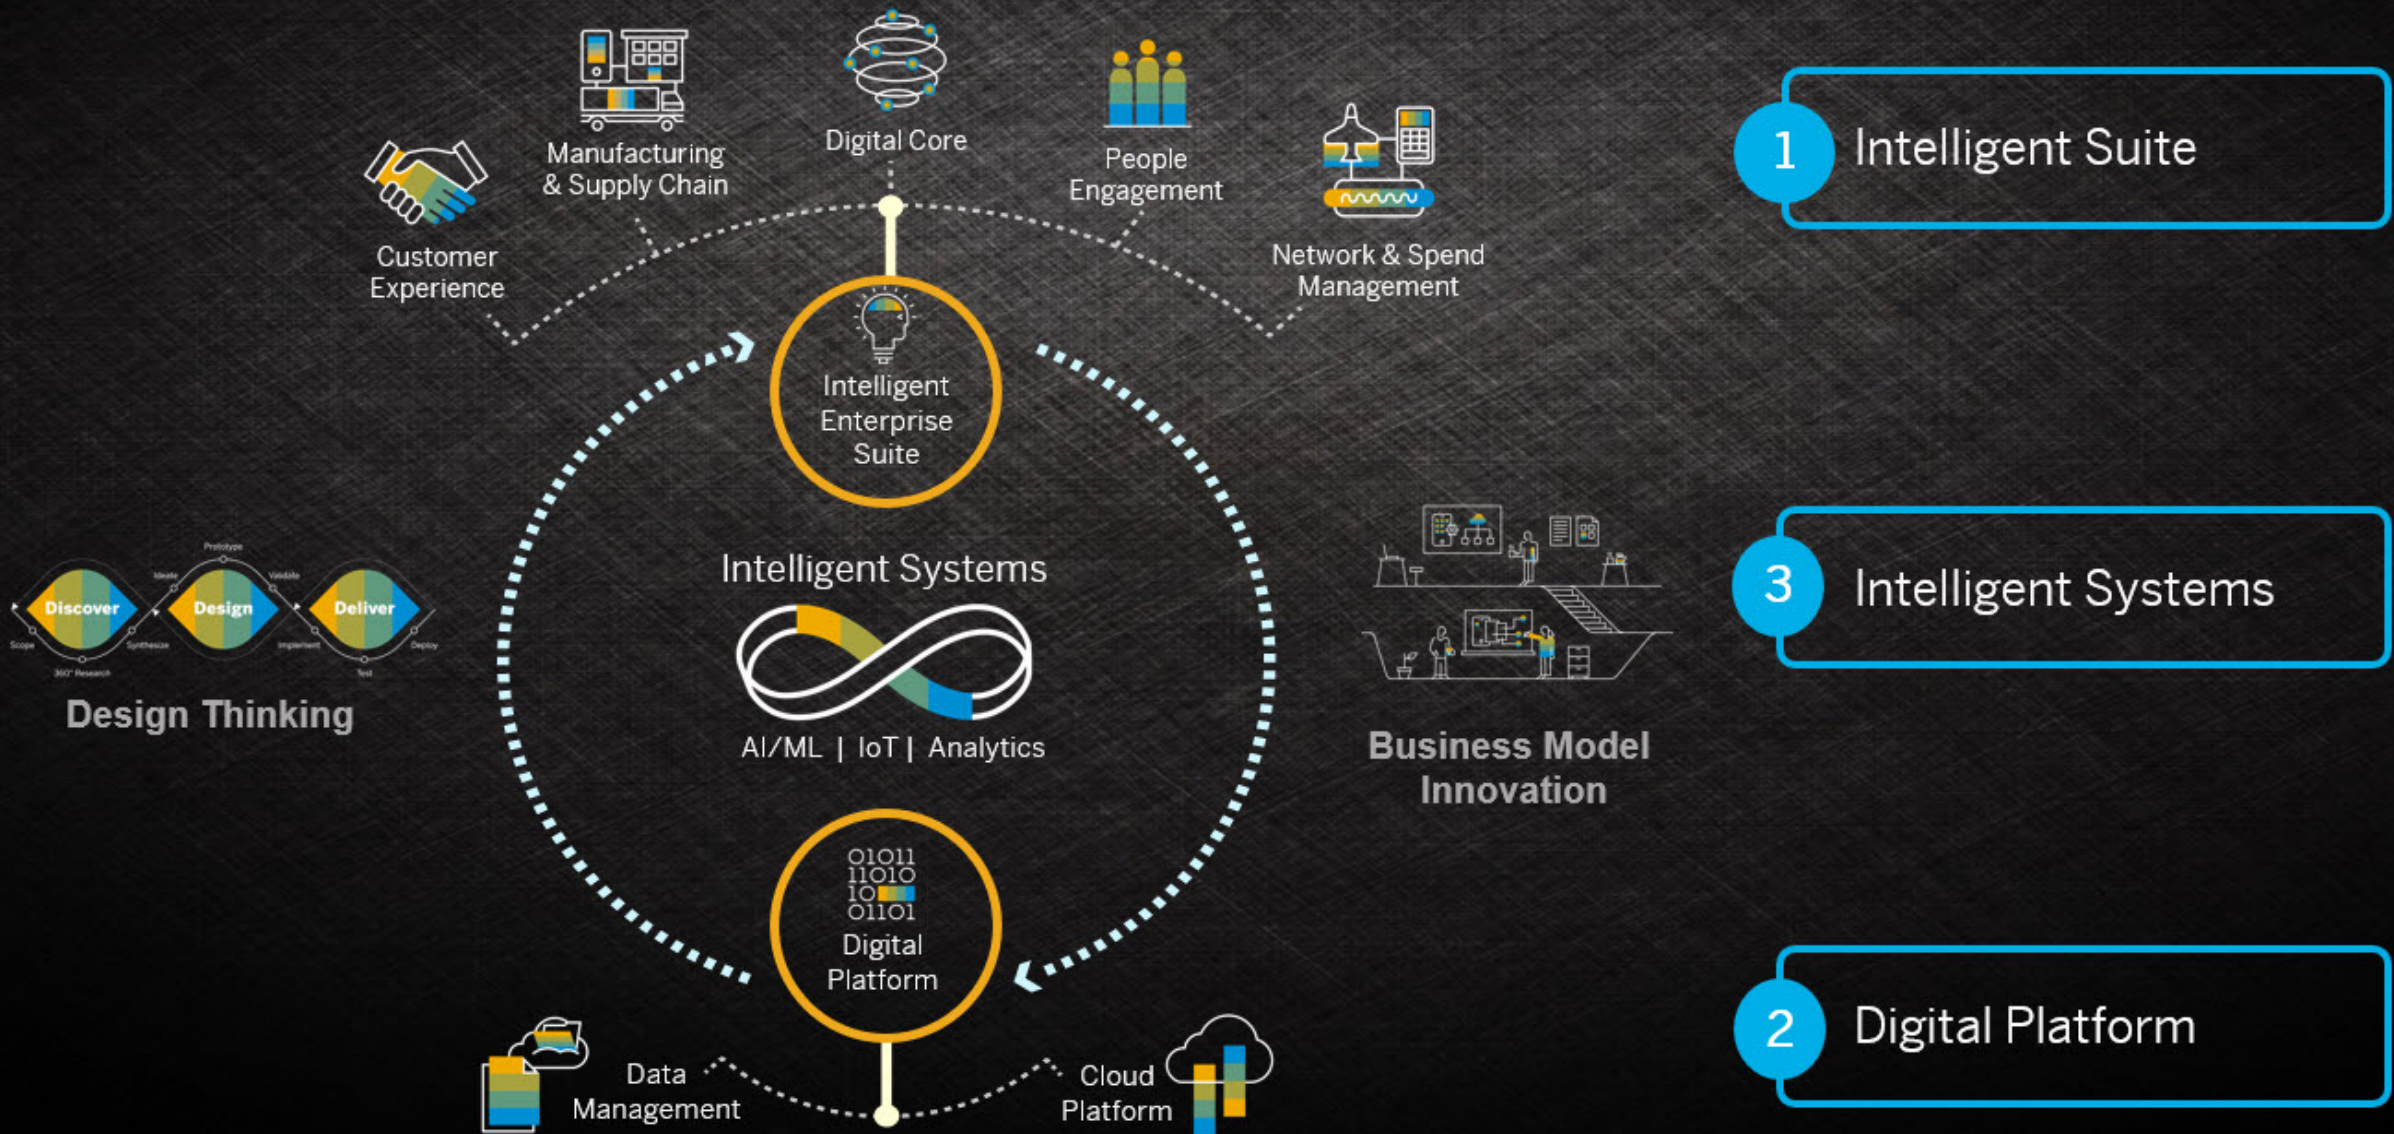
Customer Experience

Manufacturing & Supply Chain

Digital Core

People Engagement

Network & Spend Management

1 Intelligent Suite

Intelligent Enterprise Suite

Prototype
Ideate
Validate
Discover
Design
Deliver
Scope
Synthesize
Implement
Deploy
360° Research
Test

Design Thinking

Intelligent Systems

AI/ML | IoT | Analytics

Business Model Innovation

3 Intelligent Systems

01011
11010
10
01101
Digital Platform

Data Management

Cloud Platform

2 Digital Platform